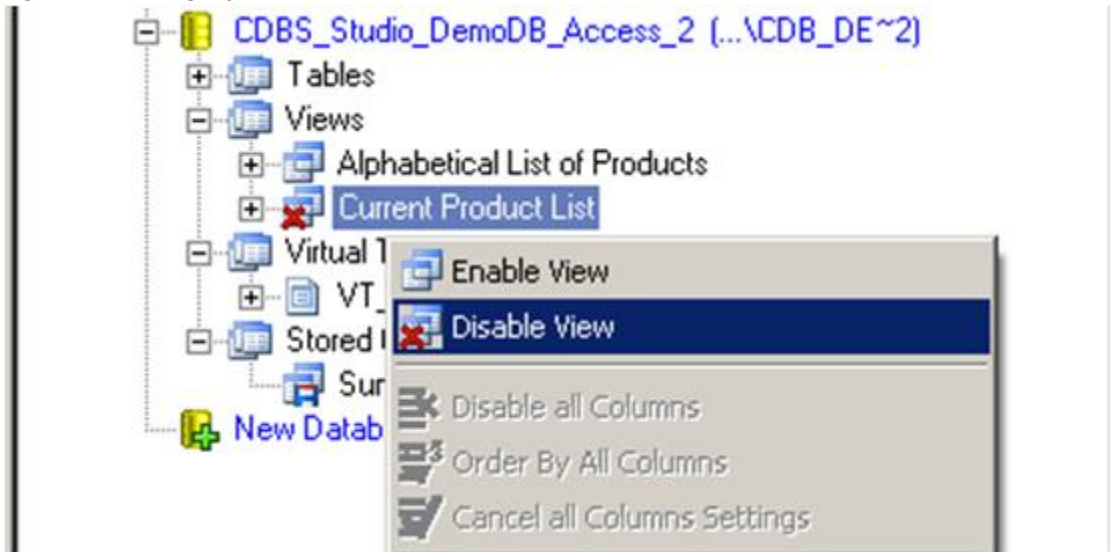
CDBS_Studio_DemoDB_Access_2 (...\CDB_DE~2)
Tables
Views
Alphabetical List of Products
Current Product List
Virtual T
VT_
Stored
Sur
New Datab
Enable View
Disable View
Disable all Columns
Order By All Columns
Cancel all Columns Settings